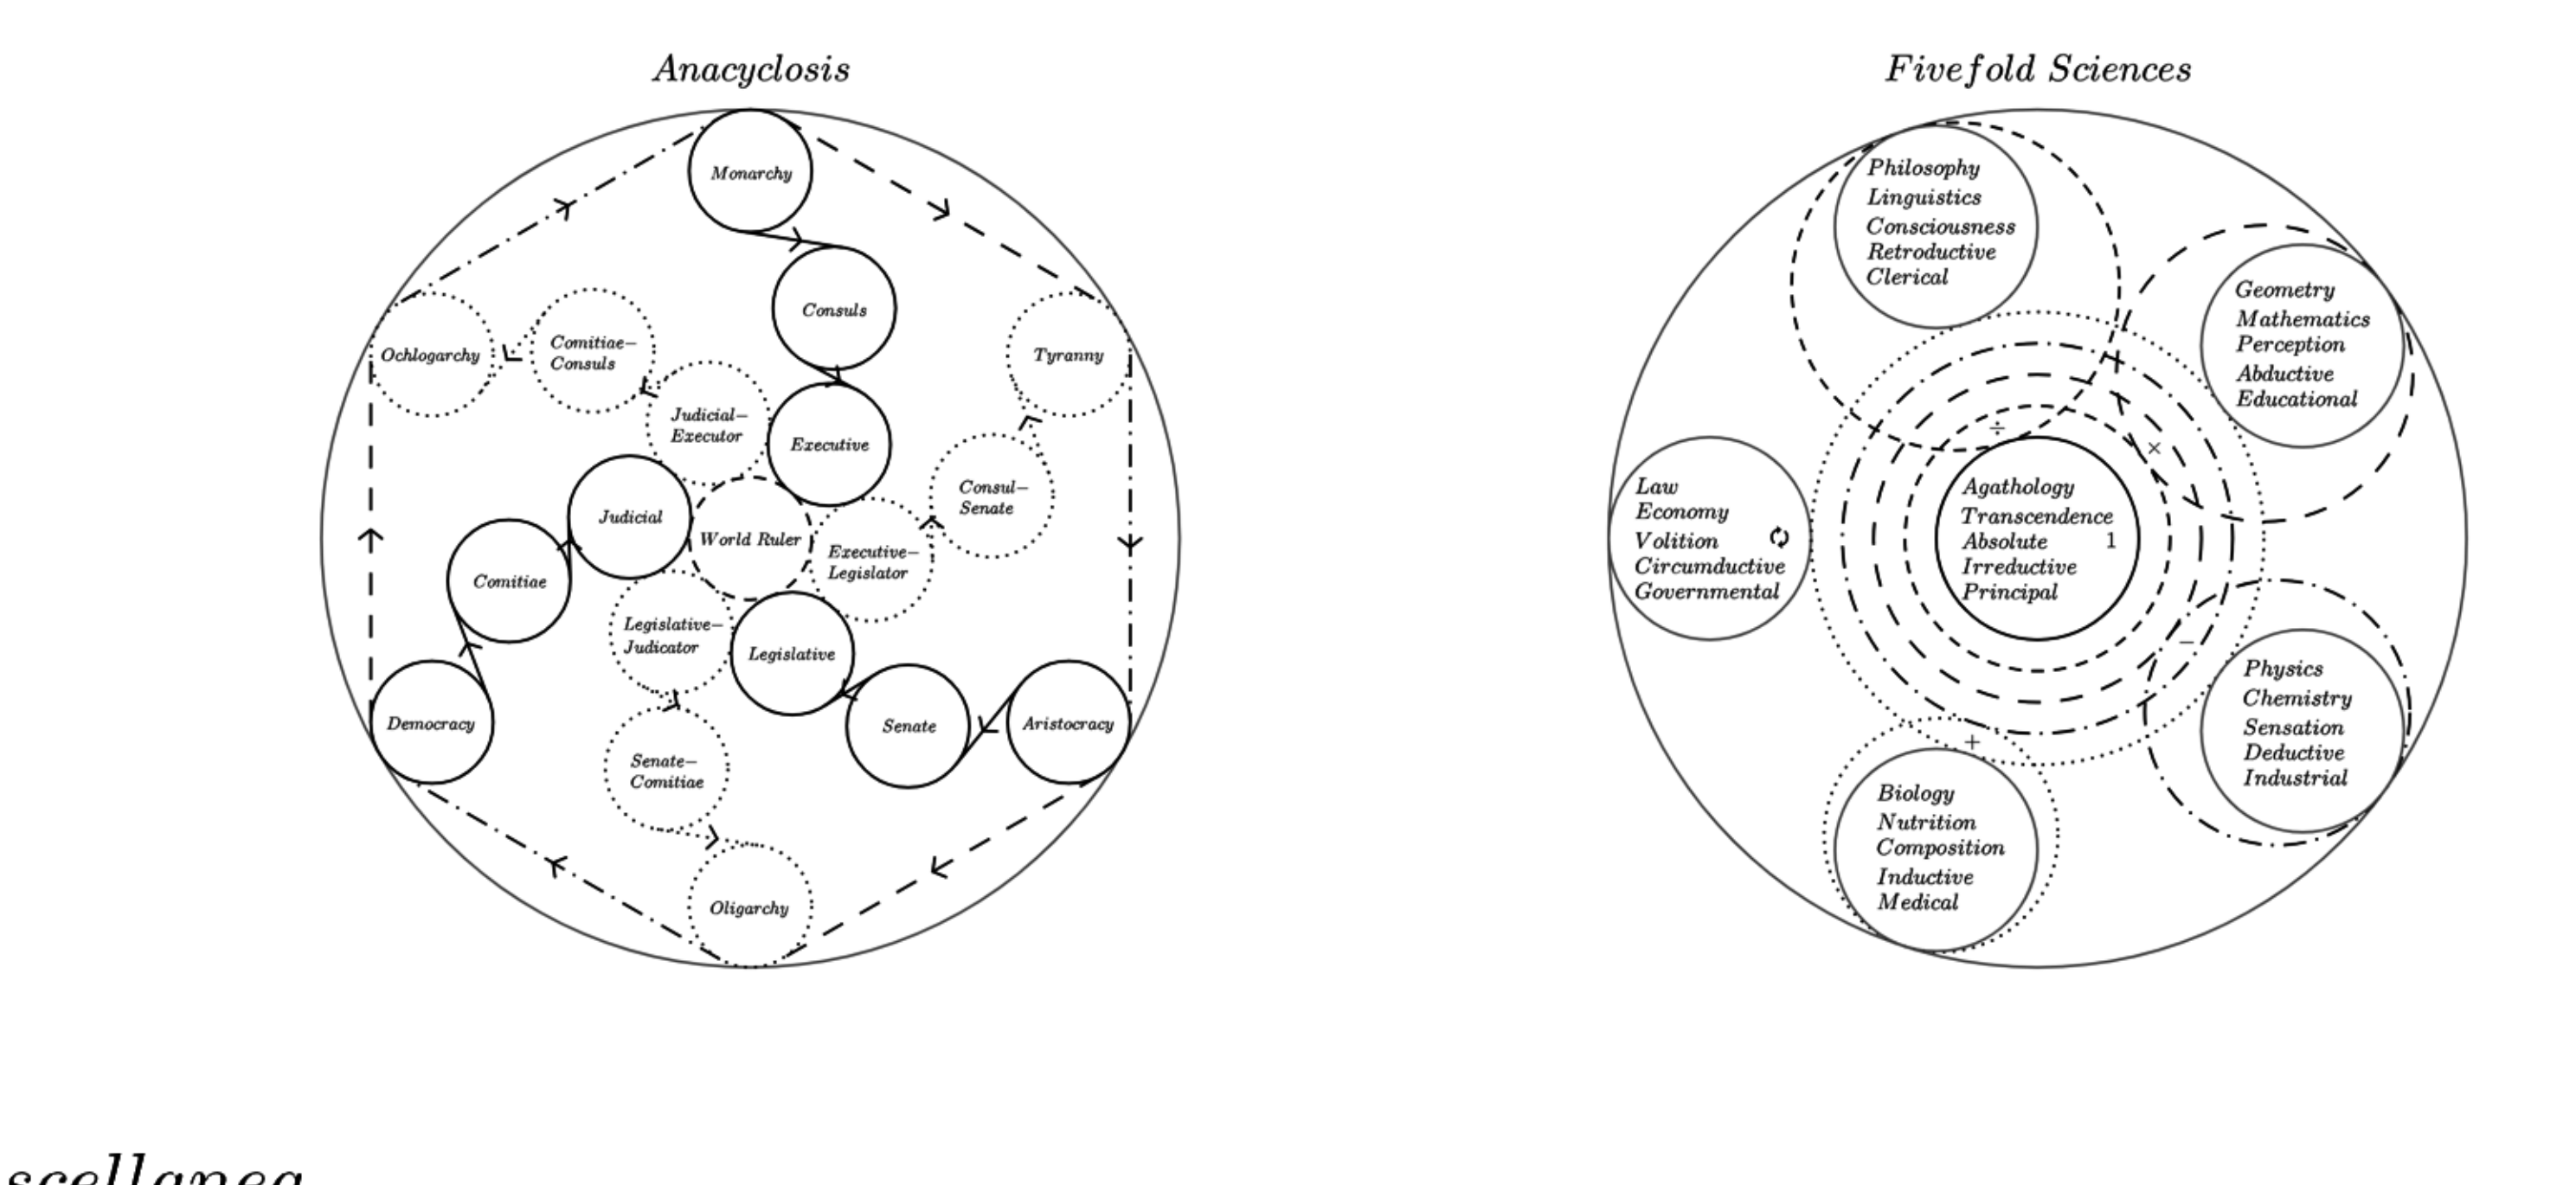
Anacyclosis

Monarchy

Consuls

Ochlogarchy

Comitiae–
Consuls

Tyranny

Judicial–
Executor

Executive

Consul–
Senate

Judicial

World Ruler

Executive–
Legislator

Comitiae

Legislative–
Judicator

Legislative

Democracy

Senate

Aristocracy

Senate–
Comitiae

Oligarchy

Fivefold Sciences

Philosophy
Linguistics
Consciousness
Retroductive
Clerical

Geometry
Mathematics
Perception
Abductive
Educational

÷

×

Law
Economy
Volition
Circumductive
Governmental

Agathology
Transcendence
Absolute
Irreductive
Principal

1

−

+

Physics
Chemistry
Sensation
Deductive
Industrial

Biology
Nutrition
Composition
Inductive
Medical

scellanea